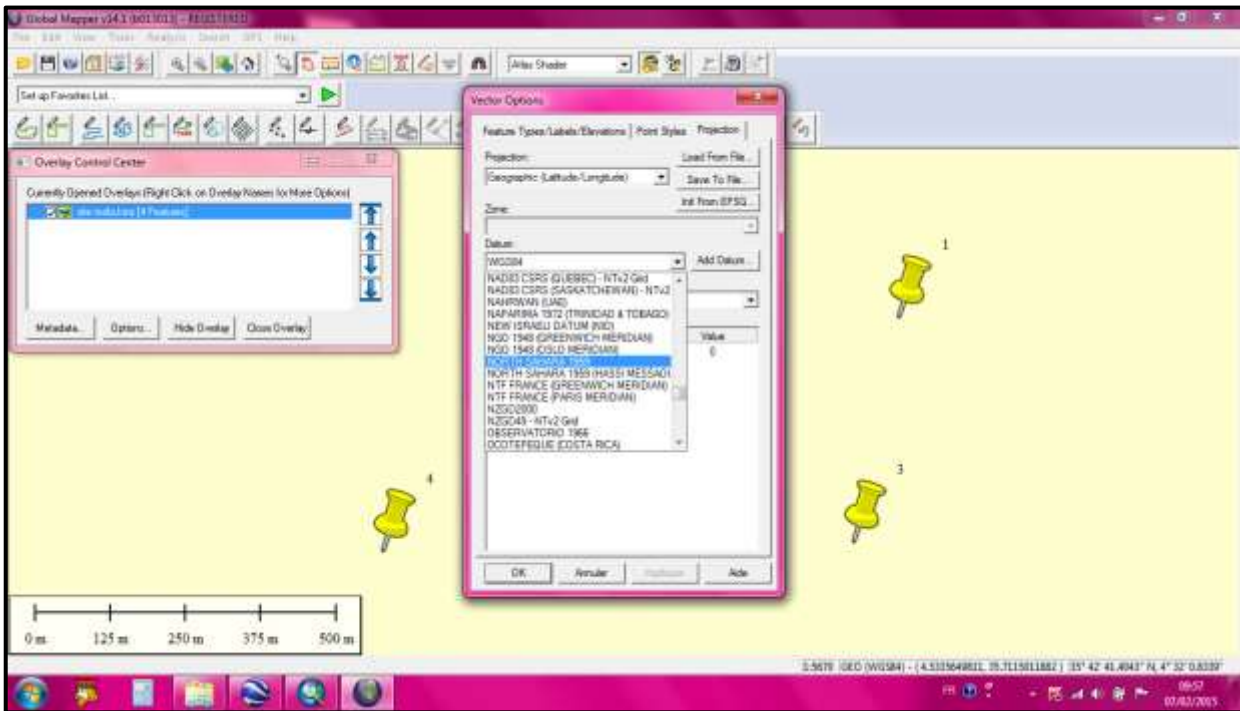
Global Mapper v14.1 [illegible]

Atlas Shader

Set up Favorites List...

Overlay Control Center

Currently Opened Overlays (Right Click on Overlay Names for More Options)

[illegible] (4 Features)

Metadata... Options... Hide Overlay Close Overlay

Vector Options

Feature Types/Labels/Elevations | Point Styles | Projection

Projection:

Geographic (Latitude/Longitude)

Load From File...

Save To File...

Init From EPSG...

Zone:

Datum:

WGS84

Add Datum...

NAD83 CSRS (QUEBEC) - NTv2 Grid
NAD83 CSRS (SASKATCHEWAN) - NTv2
NAHRWAN (UAE)
NAPARIMA 1972 (TRINIDAD & TOBAGO)
NEW ISRAELI DATUM (NID)
NGO 1948 (GREENWICH MERIDIAN)
NGO 1948 (OSLO MERIDIAN)
NORTH SAHARA 1959
NORTH SAHARA 1959 (HASSI MESSAOI
NTF FRANCE (GREENWICH MERIDIAN)
NTF FRANCE (PARIS MERIDIAN)
NZGD2000
NZGD49 - NTv2 Grid
OBSERVATORIO 1966
OCOTEPEQUE (COSTA RICA)

Value
0

OK Annuler Appliquer Aide

1

2

3

4

0 m 125 m 250 m 375 m 500 m

1:5678 GEO (WGS84) - (4.5335649811, 35.7115011882) | 35° 42' 41.4043" N, 4° 32' 0.8339"

FR

09:57
07/02/2015